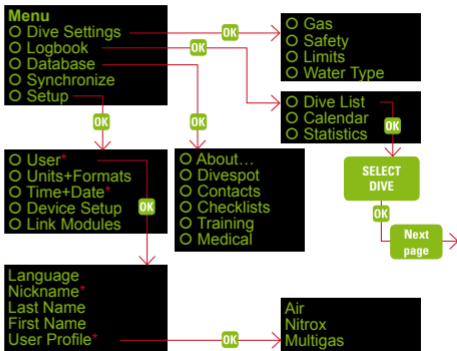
Menu
Dive Settings
Logbook
Database
Synchronize
Setup

OK

Gas
Safety
Limits
Water Type

OK

Dive List
Calendar
Statistics

OK

SELECT DIVE

OK

Next page

OK

OK

User*
Units+Formats
Time+Date*
Device Setup
Link Modules

OK

About...
Divespot
Contacts
Checklists
Training
Medical

Language
Nickname*
Last Name
First Name
User Profile*

OK

Air
Nitrox
Multigas